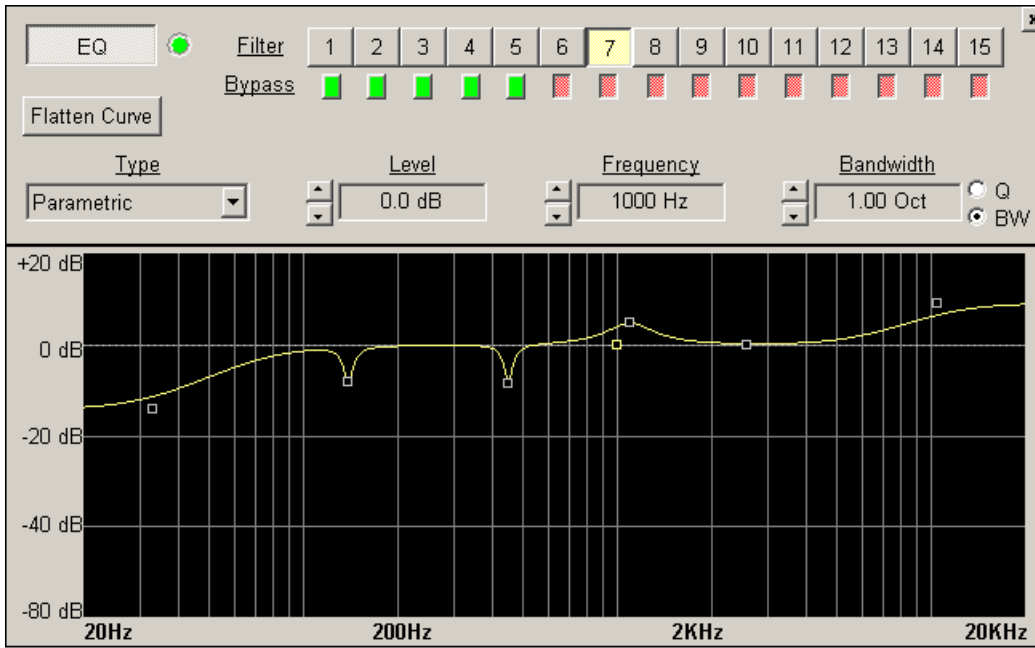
x

EQ

Filter 1 2 3 4 5 6 7 8 9 10 11 12 13 14 15

Bypass

Flatten Curve

Type
Parametric

Level
0.0 dB

Frequency
1000 Hz

Bandwidth
1.00 Oct

Q
BW

+20 dB
0 dB
-20 dB
-40 dB
-80 dB

20Hz
200Hz
2KHz
20KHz